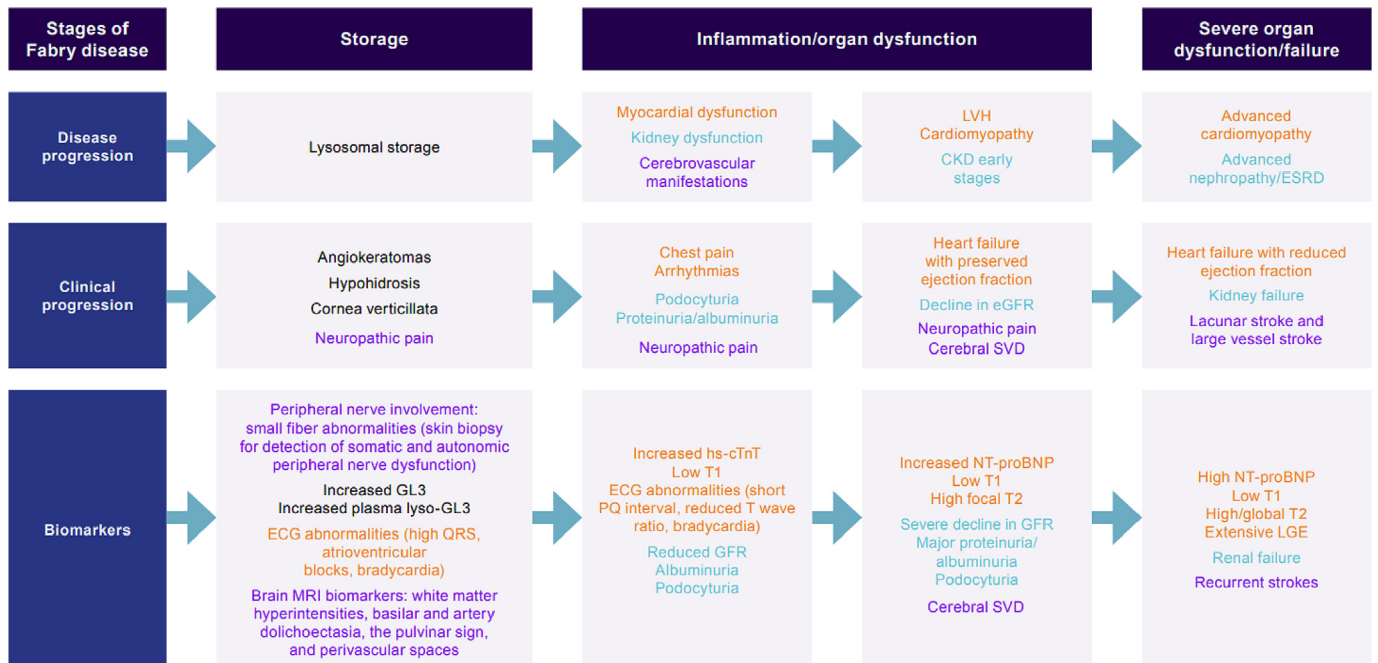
| Stages of Fabry disease | Storage | Inflammation/organ dysfunction | | Severe organ dysfunction/failure |
|---|---|---|---|---|
| Disease progression | Lysosomal storage | Myocardial dysfunction<br>Kidney dysfunction<br>Cerebrovascular manifestations | LVH<br>Cardiomyopathy<br>CKD early stages | Advanced cardiomyopathy<br>Advanced nephropathy/ESRD |
| Clinical progression | Angiokeratomas<br>Hypohidrosis<br>Cornea verticillata<br>Neuropathic pain | Chest pain<br>Arrhythmias<br>Podocyturia<br>Proteinuria/albuminuria<br>Neuropathic pain | Heart failure with preserved ejection fraction<br>Decline in eGFR<br>Neuropathic pain<br>Cerebral SVD | Heart failure with reduced ejection fraction<br>Kidney failure<br>Lacunar stroke and large vessel stroke |
| Biomarkers | Peripheral nerve involvement: small fiber abnormalities (skin biopsy for detection of somatic and autonomic peripheral nerve dysfunction)<br>Increased GL3<br>Increased plasma lyso-GL3<br>ECG abnormalities (high QRS, atrioventricular blocks, bradycardia)<br>Brain MRI biomarkers: white matter hyperintensities, basilar and artery dolichoectasia, the pulvinar sign, and perivascular spaces | Increased hs-cTnT<br>Low T1<br>ECG abnormalities (short PQ interval, reduced T wave ratio, bradycardia)<br>Reduced GFR<br>Albuminuria<br>Podocyturia | Increased NT-proBNP<br>Low T1<br>High focal T2<br>Severe decline in GFR<br>Major proteinuria/albuminuria<br>Podocyturia<br>Cerebral SVD | High NT-proBNP<br>Low T1<br>High/global T2<br>Extensive LGE<br>Renal failure<br>Recurrent strokes |